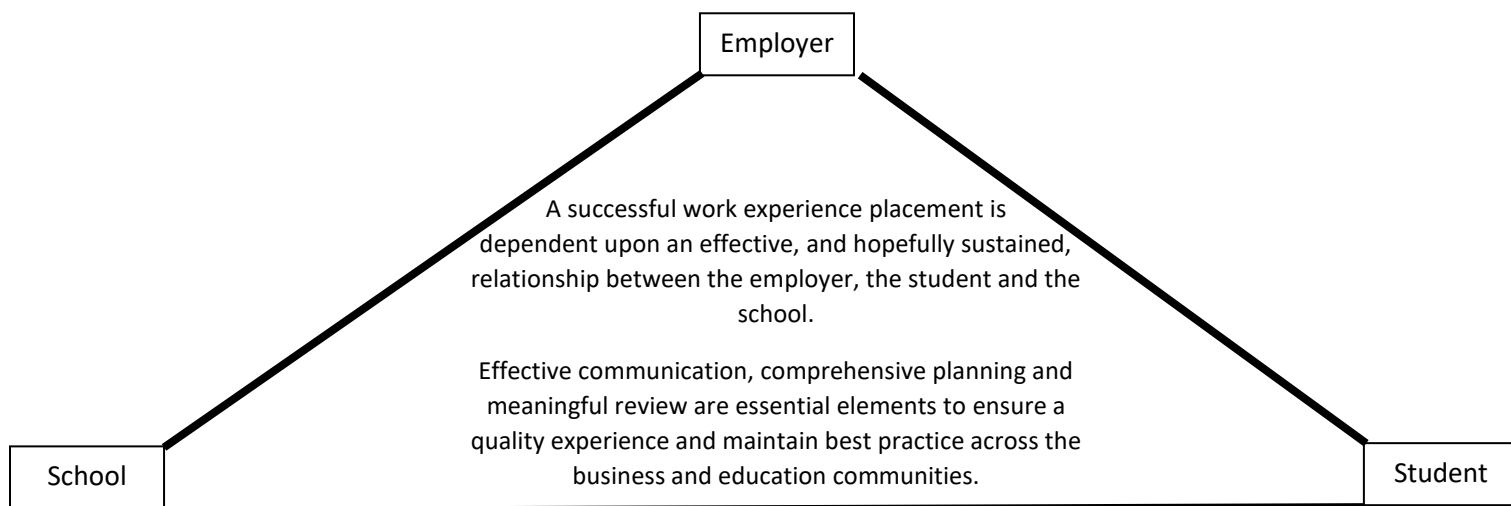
Employer

A successful work experience placement is dependent upon an effective, and hopefully sustained, relationship between the employer, the student and the school.

Effective communication, comprehensive planning and meaningful review are essential elements to ensure a quality experience and maintain best practice across the business and education communities.

School

Student